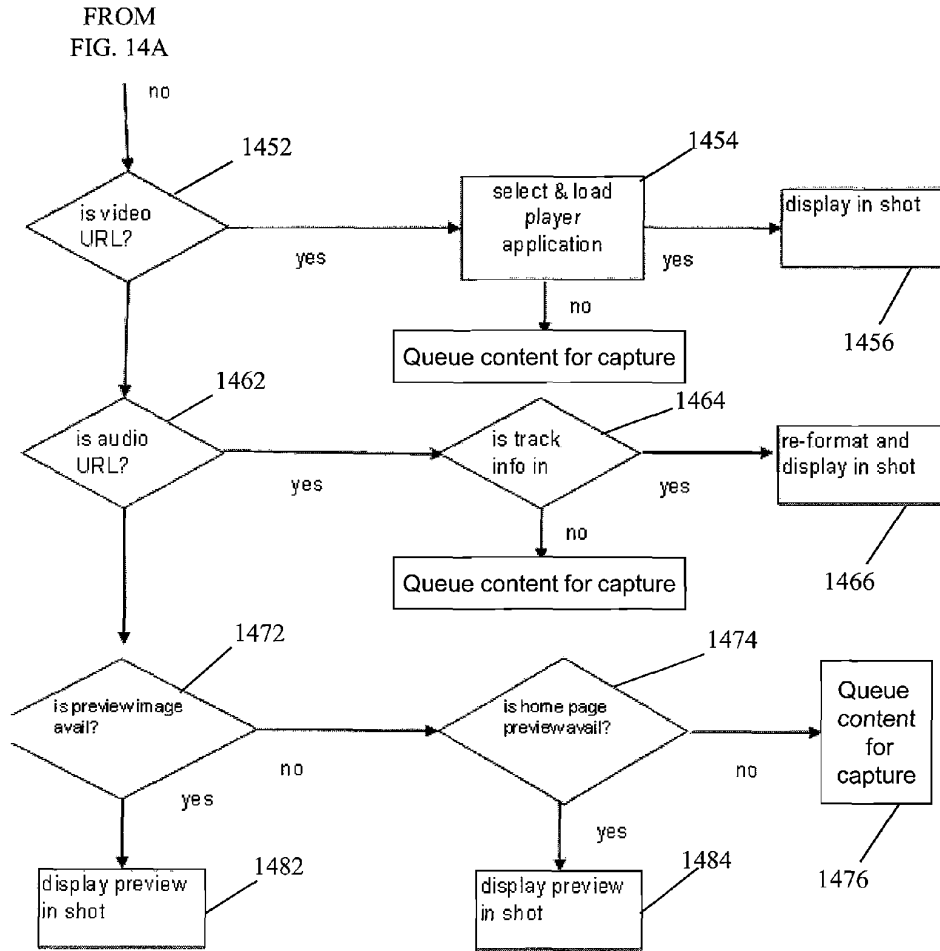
FROM
FIG. 14A

no

1452

is video URL?

yes

1454

select & load player application

yes

display in shot

1456

no

Queue content for capture

1462

is audio URL?

yes

1464

is track info in

yes

re-format and display in shot

1466

no

Queue content for capture

1472

is previewimage avail?

no

1474

is home page previewavail?

no

Queue content for capture

1476

yes

yes

display preview in shot

1482

display preview in shot

1484